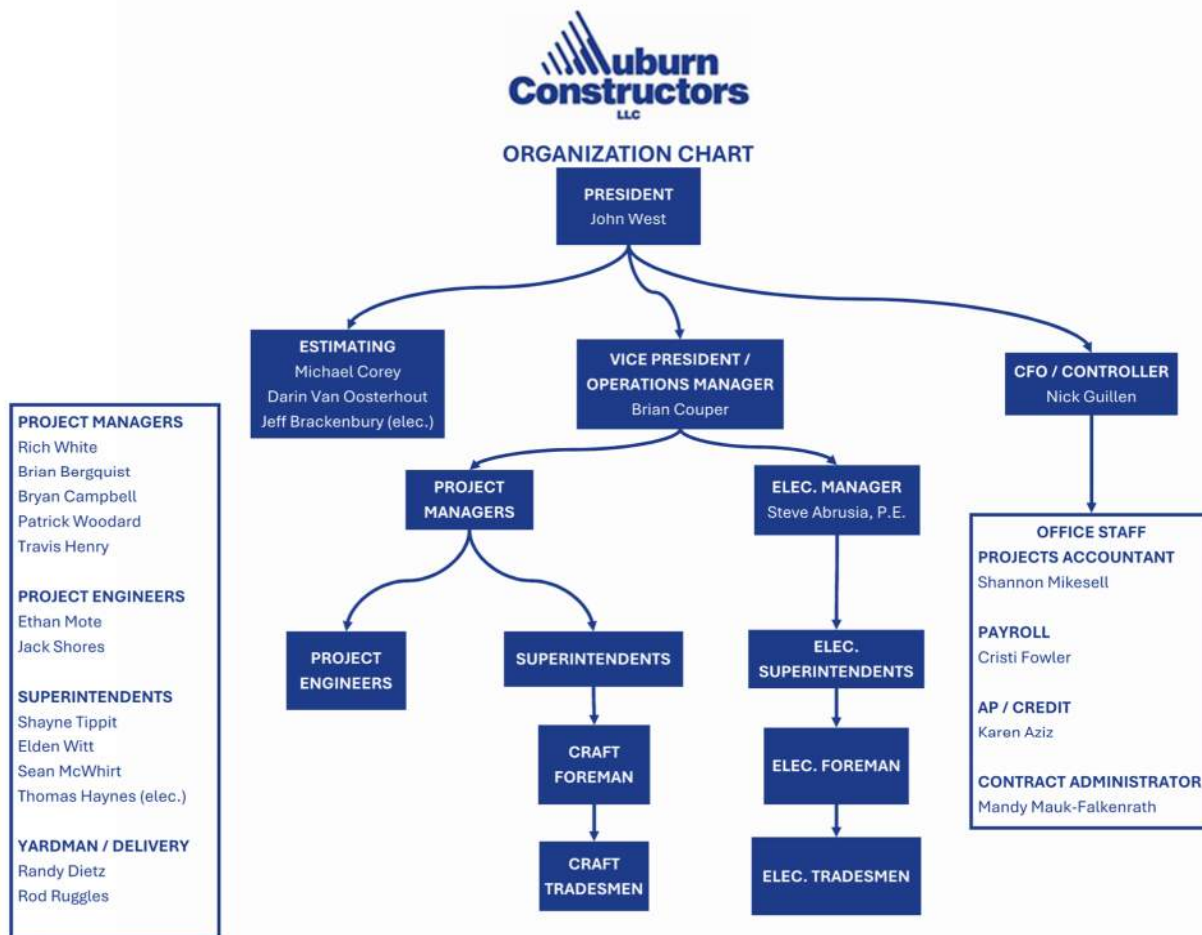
Auburn Constructors LLC

ORGANIZATION CHART

PRESIDENT
John West

ESTIMATING
Michael Corey
Darin Van Oosterhout
Jeff Brackenbury (elec.)

VICE PRESIDENT / OPERATIONS MANAGER
Brian Couper

CFO / CONTROLLER
Nick Guillen

PROJECT MANAGERS
Rich White
Brian Bergquist
Bryan Campbell
Patrick Woodard
Travis Henry

PROJECT ENGINEERS
Ethan Mote
Jack Shores

SUPERINTENDENTS
Shayne Tippit
Elden Witt
Sean McWhirt
Thomas Haynes (elec.)

YARDMAN / DELIVERY
Randy Dietz
Rod Ruggles

PROJECT MANAGERS

ELEC. MANAGER
Steve Abrusia, P.E.

PROJECT ENGINEERS

SUPERINTENDENTS

CRAFT FOREMAN

CRAFT TRADESMEN

ELEC. SUPERINTENDENTS

ELEC. FOREMAN

ELEC. TRADESMEN

OFFICE STAFF
PROJECTS ACCOUNTANT
Shannon Mikesell

PAYROLL
Cristi Fowler

AP / CREDIT
Karen Aziz

CONTRACT ADMINISTRATOR
Mandy Mauk-Falkenrath